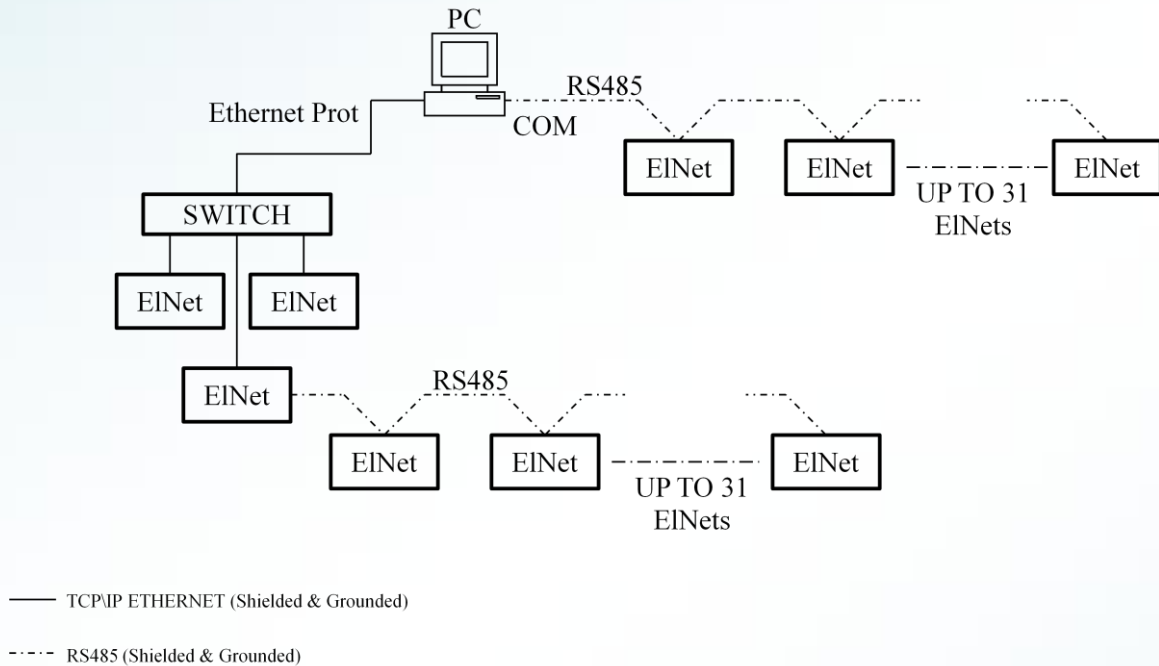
PC

Ethernet Prot

RS485

COM

ElNet

ElNet

ElNet

UP TO 31 ElNets

SWITCH

ElNet

ElNet

ElNet

RS485

ElNet

ElNet

ElNet

UP TO 31 ElNets

TCP\IP ETHERNET (Shielded & Grounded)

RS485 (Shielded & Grounded)